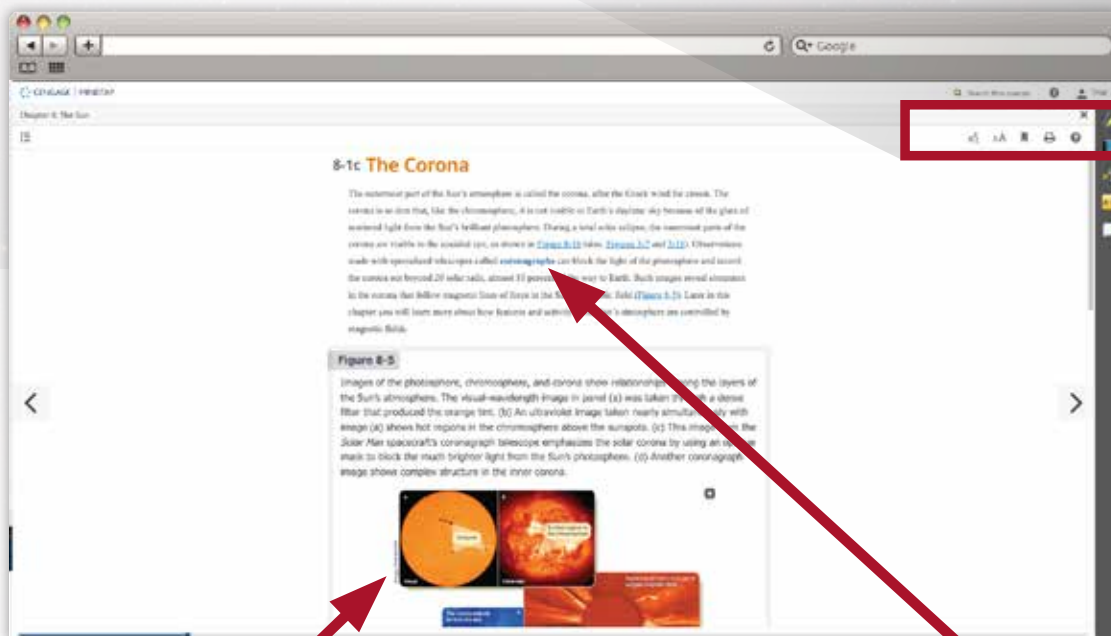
Google

CENGAGE | MINDTAP

Chapter 8: The Sun

8-1c The Corona

The outermost part of the Sun's atmosphere is called the corona, after the Greek word for crown. The corona is so dim that, like the chromosphere, it is not visible in Earth's daylight sky because of the glare of scattered light from the Sun's brilliant photosphere. During a total solar eclipse, the innermost parts of the corona are visible to the unaided eye, as shown in Figure 8-1b (also Figures 3-7 and 3-11). Observations made with specialized telescopes called coronagraphs can block the light of the photosphere and record the corona out beyond 20 solar radii, almost 10 percent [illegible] way to Earth. Such images reveal structures in the corona that follow magnetic lines of force in the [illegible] field (Figure 8-5). Later in this chapter you will learn more about how features and activity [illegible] 's atmosphere are controlled by magnetic fields.

Figure 8-5

Images of the photosphere, chromosphere, and corona show relationships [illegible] the layers of the Sun's atmosphere. The visual-wavelength image in panel (a) was taken through a dense filter that produced the orange tint. (b) An ultraviolet image taken nearly simultan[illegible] with image (a) shows hot regions in the chromosphere above the sunspots. (c) This image from the Solar Max spacecraft's coronagraph telescope emphasizes the solar corona by using an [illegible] mask to block the much brighter light from the Sun's photosphere. (d) Another coronagraph image shows complex structure in the inner corona.